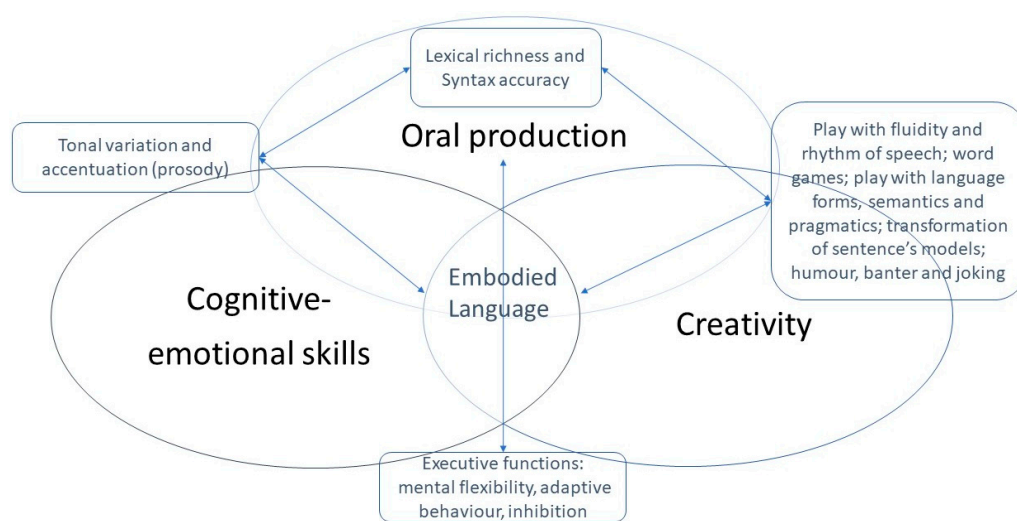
Lexical richness and Syntax accuracy

Tonal variation and accentuation (prosody)

Oral production

Play with fluidity and rhythm of speech; word games; play with language forms, semantics and pragmatics; transformation of sentence's models; humour, banter and joking

Embodied Language

Cognitive-emotional skills

Creativity

Executive functions: mental flexibility, adaptive behaviour, inhibition